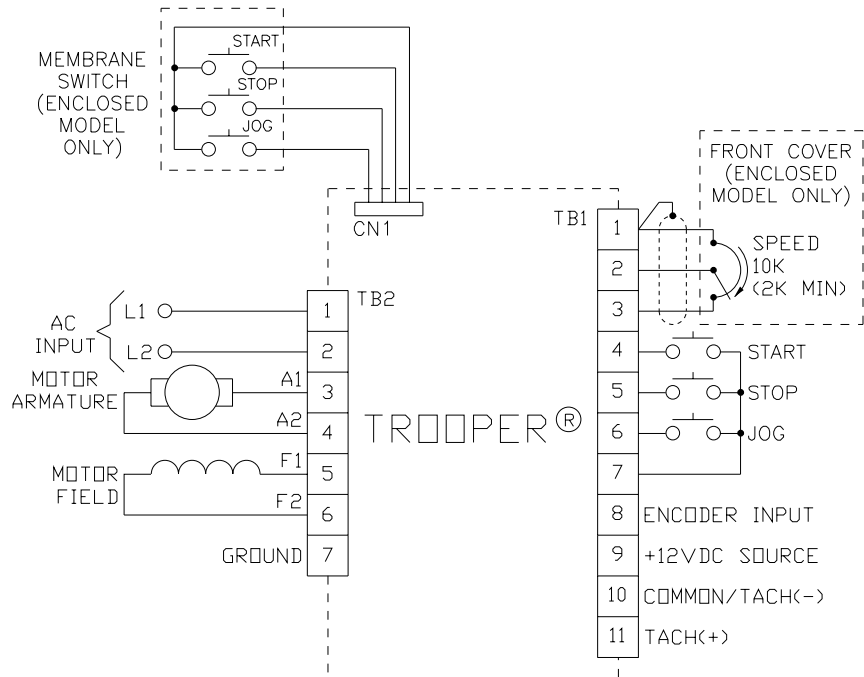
MEMBRANE SWITCH (ENCLOSED MODEL ONLY)

START
STOP
JOG

CN1

FRONT COVER (ENCLOSED MODEL ONLY)

TB1

1
2
3

SPEED 10K (2K MIN)

AC INPUT
L1
L2

MOTOR ARMATURE
A1
A2

MOTOR FIELD
F1
F2

GROUND

TB2

1
2
3
4
5
6
7

TROOPER®

4 START
5 STOP
6 JOG
7
8 ENCODER INPUT
9 +12VDC SOURCE
10 COMMON/TACH(-)
11 TACH(+)